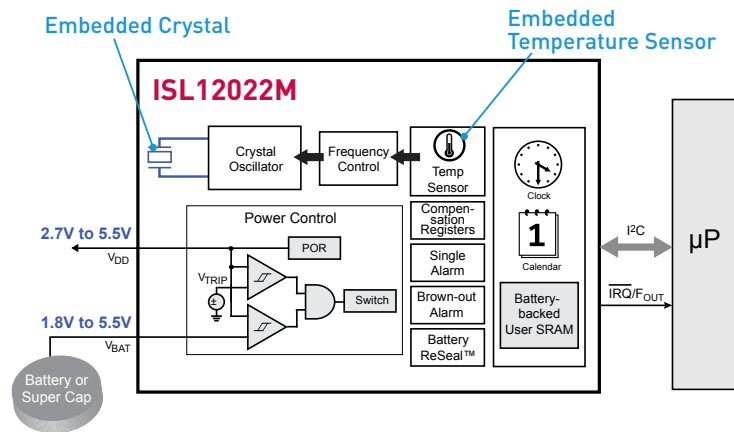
Embedded Crystal

Embedded Temperature Sensor

ISL12022M

Crystal Oscillator

Frequency Control

Temp Sensor

Clock

Compensation Registers

1

Calendar

Power Control

2.7V to 5.5V

$V_{DD}$

POR

$V_{TRIP}$

Switch

Single Alarm

Brown-out Alarm

Battery-backed User SRAM

$I^2C$

μP

$\overline{IRQ}/F_{OUT}$

1.8V to 5.5V

$V_{BAT}$

Battery ReSeal™

Battery or Super Cap